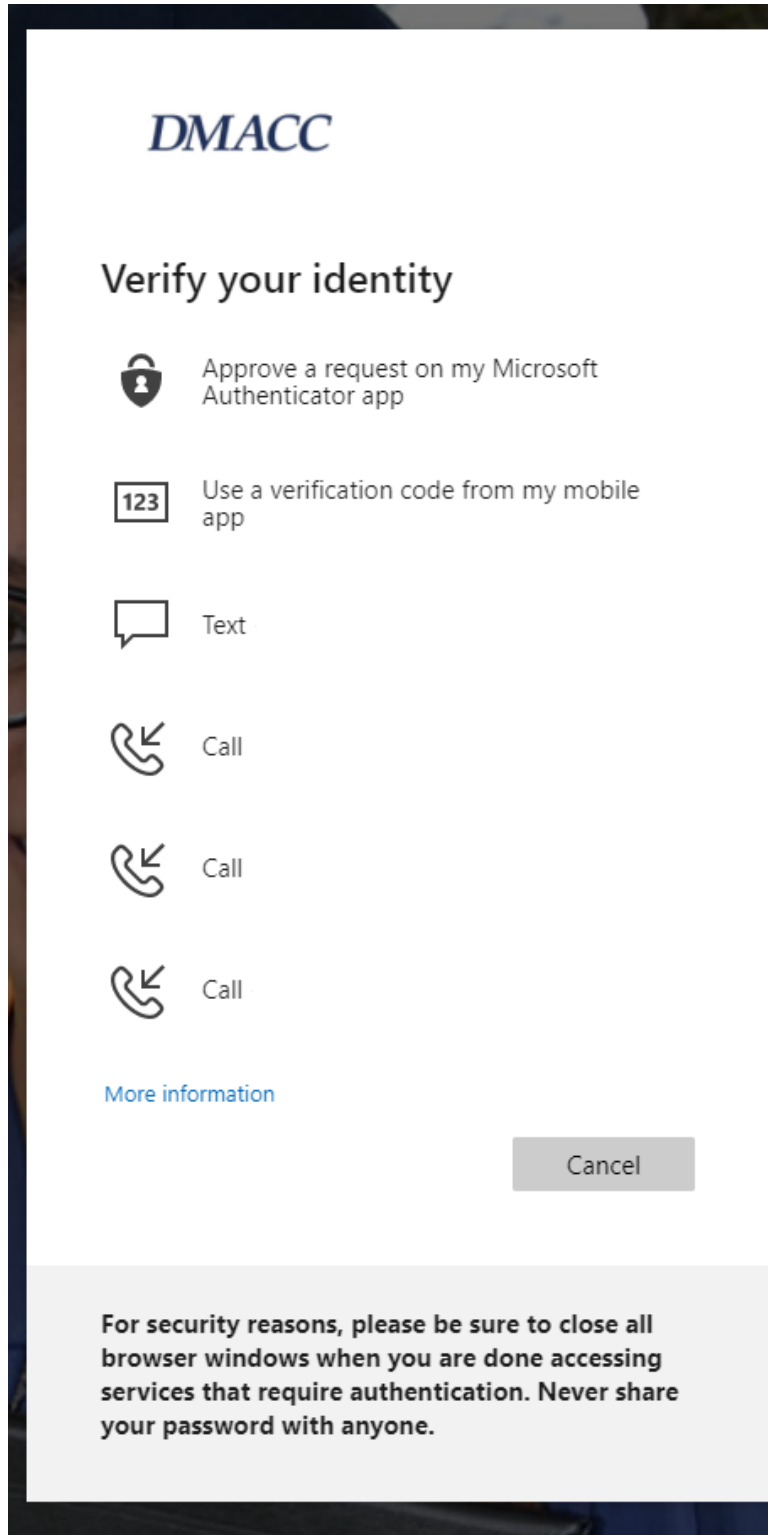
DMACC

Verify your identity

Approve a request on my Microsoft Authenticator app

123

Use a verification code from my mobile app

Text

Call

Call

Call

More information

Cancel

For security reasons, please be sure to close all browser windows when you are done accessing services that require authentication. Never share your password with anyone.